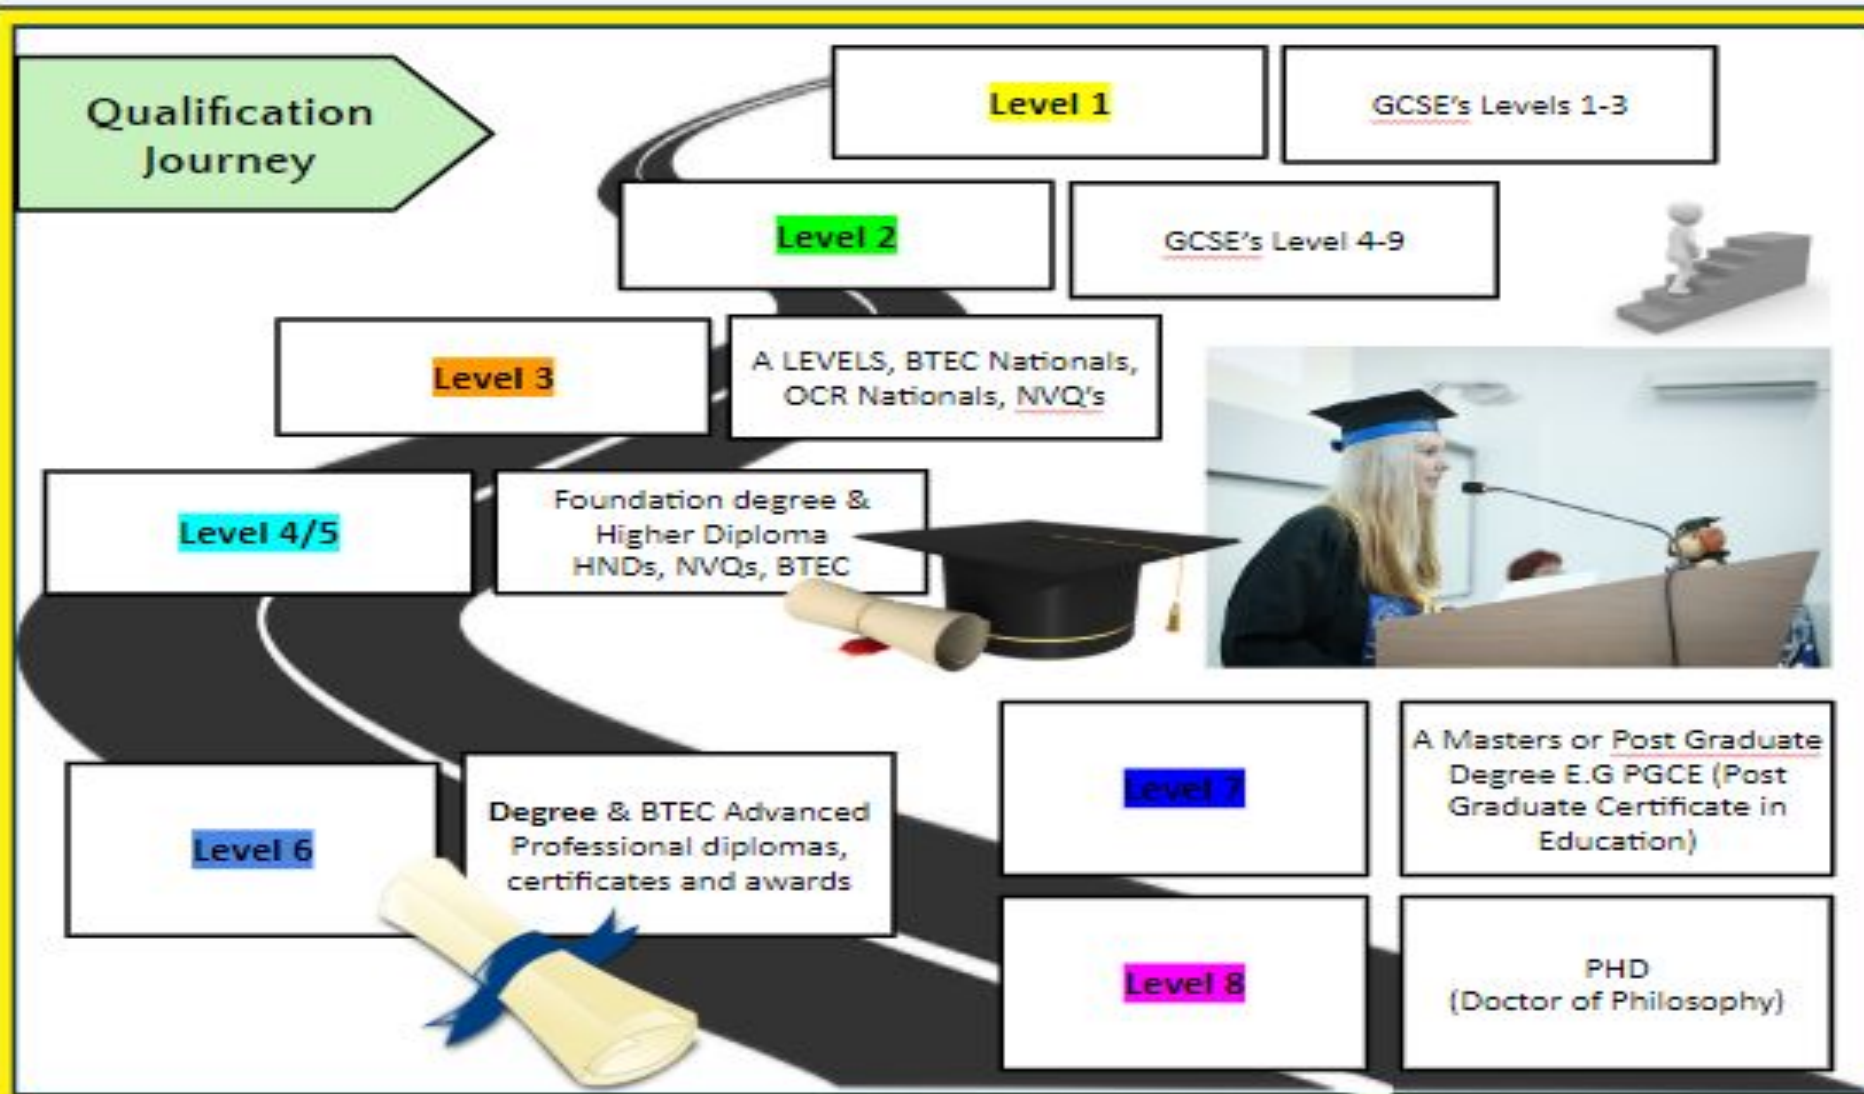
Qualification Journey

Level 1

GCSE's Levels 1-3

Level 2

GCSE's Level 4-9

Level 3

A LEVELS, BTEC Nationals, OCR Nationals, NVQ's

Level 4/5

Foundation degree & Higher Diploma HNDs, NVQs, BTEC

Level 6

Degree & BTEC Advanced Professional diplomas, certificates and awards

Level 7

A Masters or Post Graduate Degree E.G PGCE (Post Graduate Certificate in Education)

Level 8

PHD (Doctor of Philosophy)